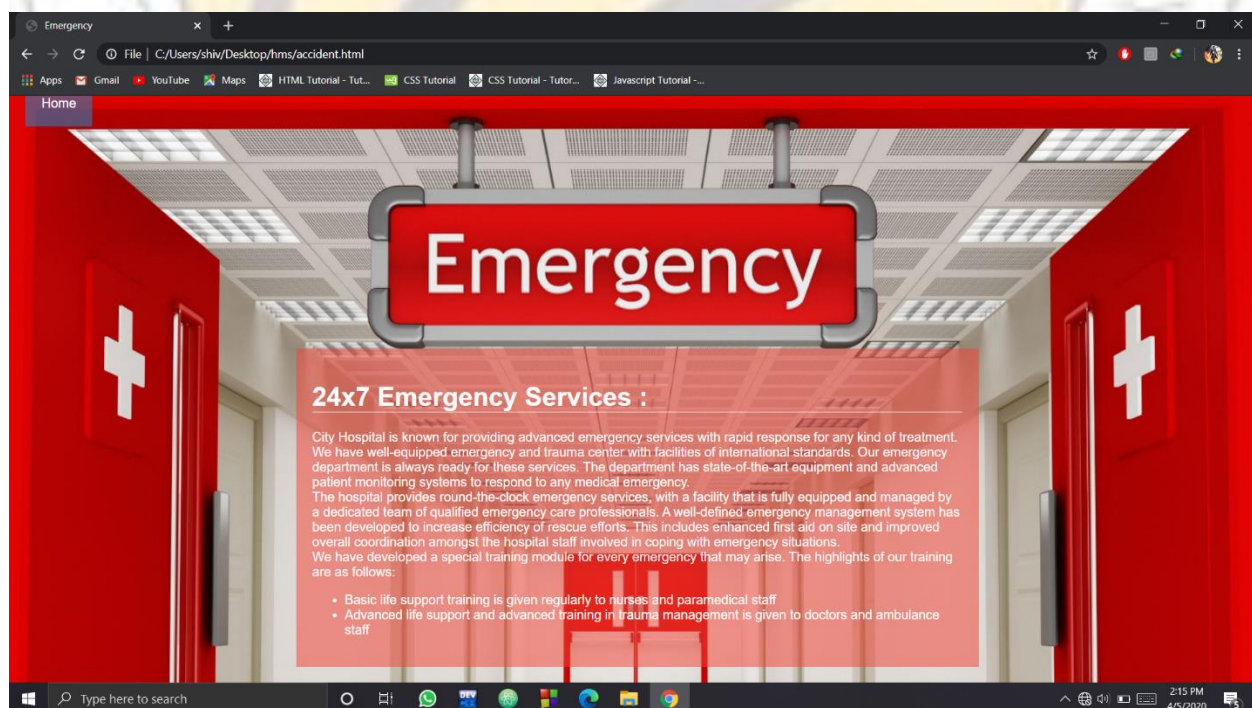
Emergency × +

File | C:/Users/shiv/Desktop/hms/accident.html

Apps Gmail YouTube Maps HTML Tutorial - Tut... CSS Tutorial CSS Tutorial - Tutor... Javascript Tutorial -...

Home

Emergency

24x7 Emergency Services :

City Hospital is known for providing advanced emergency services with rapid response for any kind of treatment. We have well-equipped emergency and trauma center with facilities of international standards. Our emergency department is always ready for these services. The department has state-of-the-art equipment and advanced patient monitoring systems to respond to any medical emergency.
The hospital provides round-the-clock emergency services, with a facility that is fully equipped and managed by a dedicated team of qualified emergency care professionals. A well-defined emergency management system has been developed to increase efficiency of rescue efforts. This includes enhanced first aid on site and improved overall coordination amongst the hospital staff involved in coping with emergency situations.
We have developed a special training module for every emergency that may arise. The highlights of our training are as follows:

- Basic life support training is given regularly to nurses and paramedical staff
- Advanced life support and advanced training in trauma management is given to doctors and ambulance staff

Type here to search

2:15 PM
4/5/2020